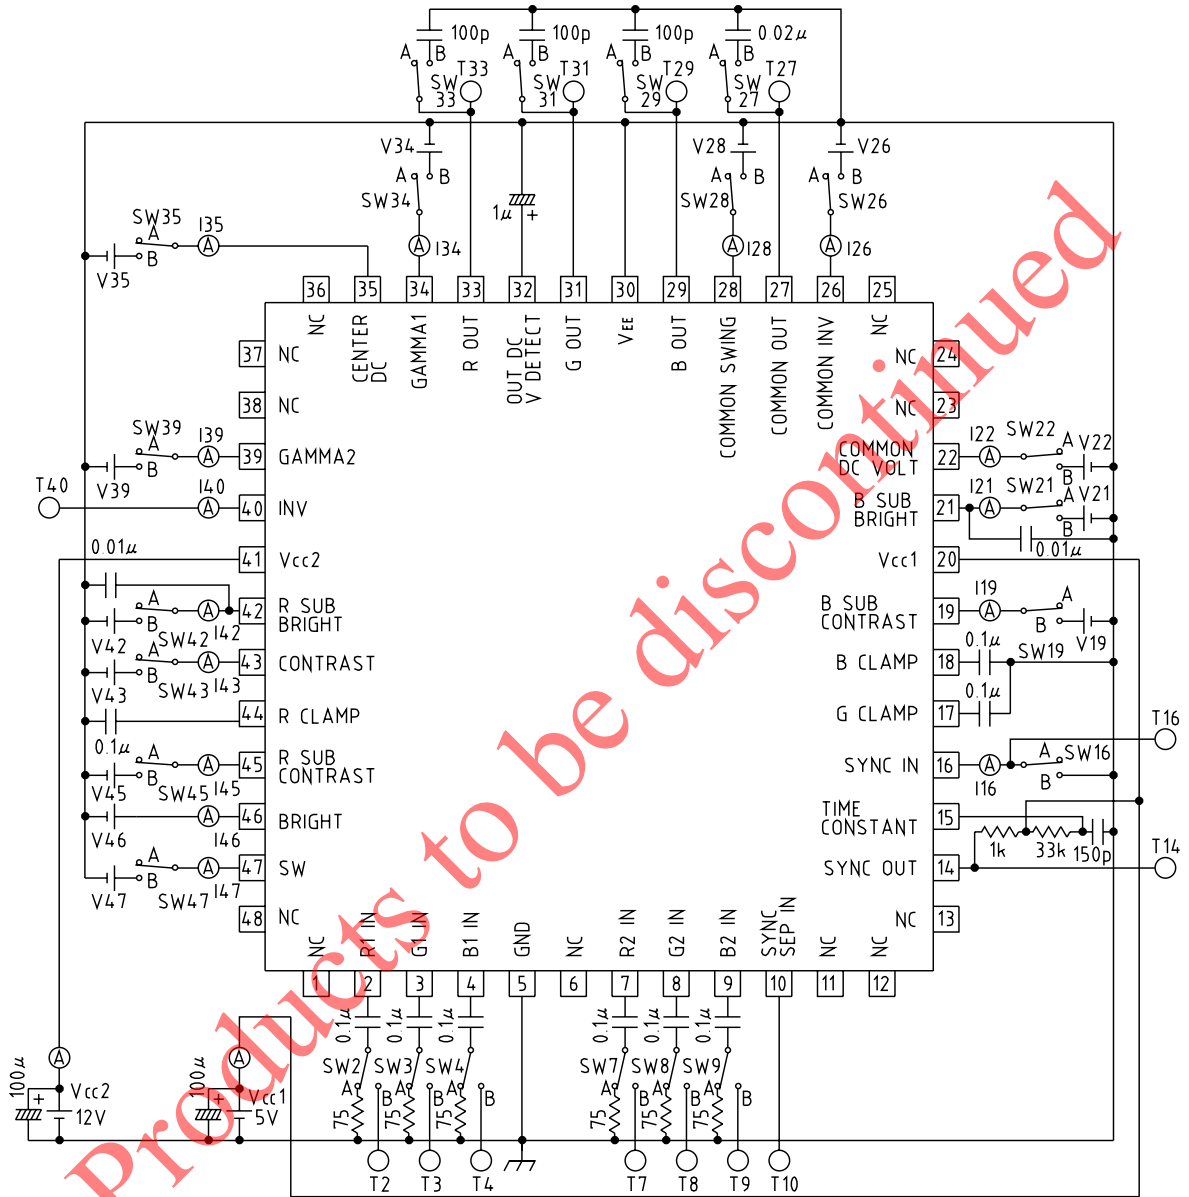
100p
100p
100p
0.02µ
A B
A B
A B
A B
SW 33
T33
SW 31
T31
SW 29
T29
SW 27
T27
V34
A B
SW34
1µ +
V28
A B
SW28
V26
A B
SW26
SW35
A
B
I35
V35
A I34
A I28
A I26
36 35 34 33 32 31 30 29 28 27 26 25
NC
CENTER DC
GAMMA1
R OUT
OUT DC V DETECT
G OUT
$V_{EE}$
B OUT
COMMON SWING
COMMON OUT
COMMON INV
NC
37 NC
38 NC
SW39
A
B
I39
V39
39 GAMMA2
T40
I40
40 INV
0.01µ
41 Vcc2
42 R SUB BRIGHT
V42
SW42
I42
43 CONTRAST
V43
SW43
I43
44 R CLAMP
0.1µ
45 R SUB CONTRAST
V45
SW45
I45
46 BRIGHT
V46
I46
47 SW
V47
SW47
I47
48 NC
NC 24
NC 23
I22
SW22
A
V22
B
COMMON DC VOLT 22
I21
SW21
A
V21
B
B SUB BRIGHT 21
0.01µ
Vcc1 20
I19
A
B
V19
B SUB CONTRAST 19
0.1µ
B CLAMP 18
SW19
0.1µ
G CLAMP 17
T16
SYNC IN 16
A SW16
B
I16
TIME CONSTANT 15
1k
33k
150p
T14
SYNC OUT 14
NC 13
NC
R1 IN
G1 IN
B1 IN
GND
NC
R2 IN
G2 IN
B2 IN
SYNC SEP IN
NC
NC
1 2 3 4 5 6 7 8 9 10 11 12
0.1µ
0.1µ
0.1µ
0.1µ
0.1µ
0.1µ
SW2
SW3
SW4
SW7
SW8
SW9
A B
A B
A B
A B
A B
A B
75
75
75
75
75
75
100µ
Vcc2
12V
100µ
Vcc1
5V
T2
T3
T4
T7
T8
T9
T10
Products to be discontinued